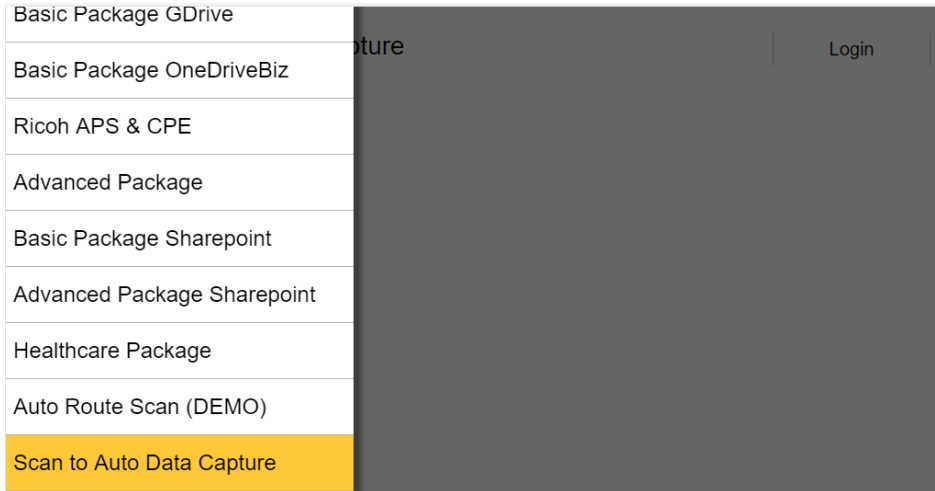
Basic Package GDrive
Basic Package OneDriveBiz
Ricoh APS & CPE
Advanced Package
Basic Package Sharepoint
Advanced Package Sharepoint
Healthcare Package
Auto Route Scan (DEMO)
Scan to Auto Data Capture

pture

Login